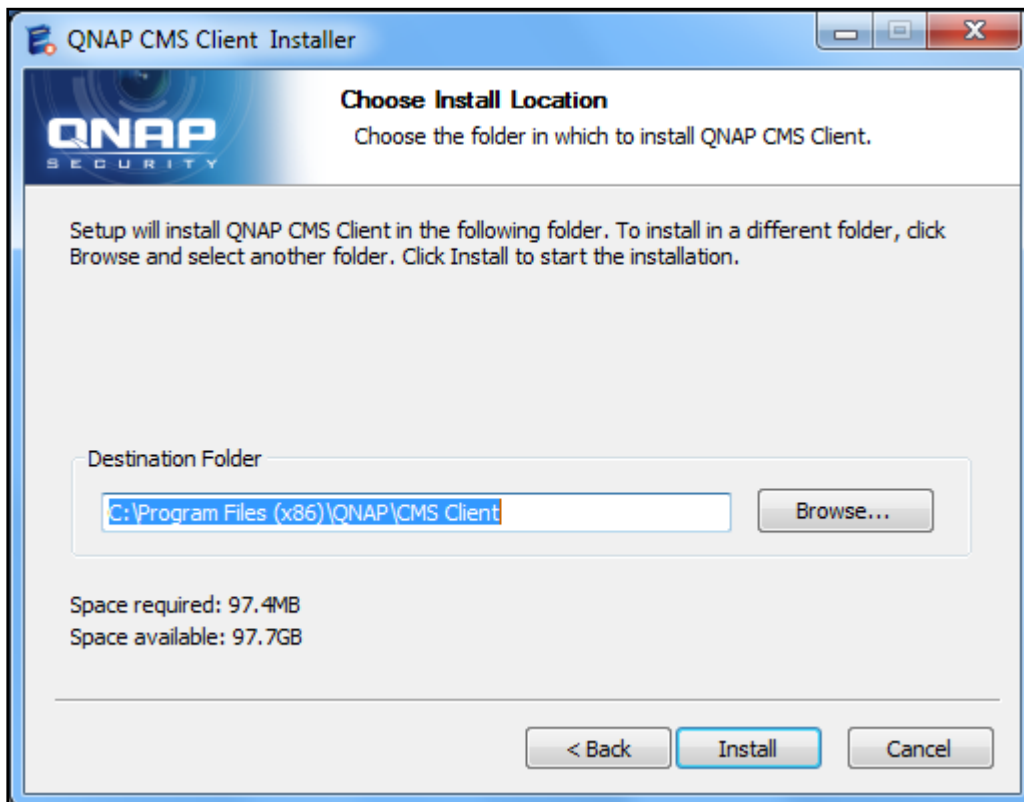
QNAP CMS Client Installer

QNAP SECURITY

Choose Install Location

Choose the folder in which to install QNAP CMS Client.

Setup will install QNAP CMS Client in the following folder. To install in a different folder, click Browse and select another folder. Click Install to start the installation.

Destination Folder

C:\Program Files (x86)\QNAP\CMS Client

Browse...

Space required: 97.4MB
Space available: 97.7GB

< Back Install Cancel